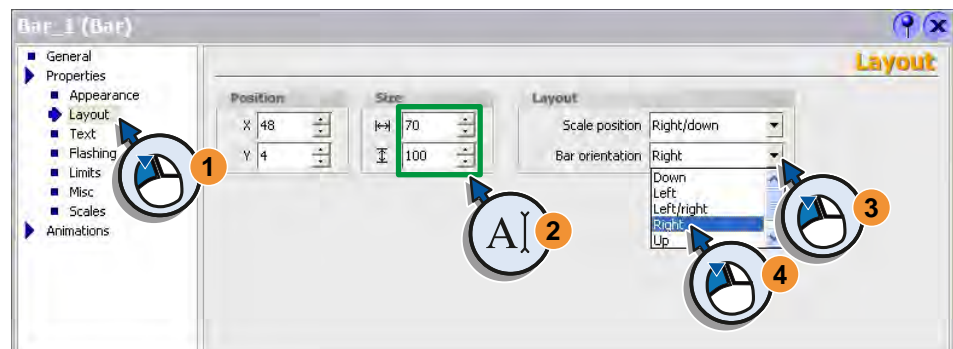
Bar_1 (Bar)

General
Properties
Appearance
Layout
Text
Flashing
Limits
Misc
Scales
Animations

Layout

Position
X 48
Y 4

Size
70
100

Layout
Scale position Right/down
Bar orientation Right

Down
Left
Left/right
Right
Up

1
2
3
4